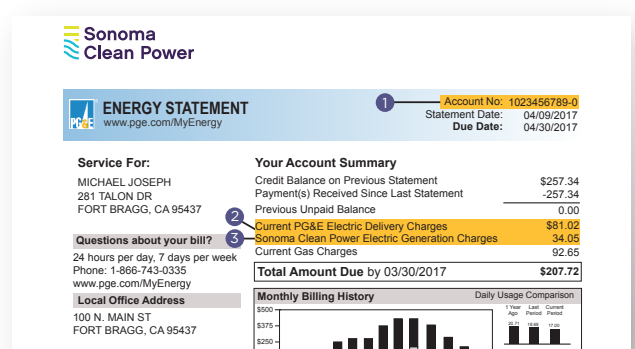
Sonoma Clean Power

PG&E ENERGY STATEMENT
www.pge.com/MyEnergy

1 Account No: 1023456789-0
Statement Date: 04/09/2017
Due Date: 04/30/2017

Service For:
MICHAEL JOSEPH
281 TALON DR
FORT BRAGG, CA 95437

Questions about your bill?
24 hours per day, 7 days per week
Phone: 1-866-743-0335
www.pge.com/MyEnergy

Local Office Address
100 N. MAIN ST
FORT BRAGG, CA 95437

Your Account Summary

| | |
|---|---|
| Credit Balance on Previous Statement | \$257.34 |
| Payment(s) Received Since Last Statement | -257.34 |
| Previous Unpaid Balance | 0.00 |
| 2 Current PG&E Electric Delivery Charges | \$81.02 |
| 3 Sonoma Clean Power Electric Generation Charges | 34.05 |
| Current Gas Charges | 92.65 |
| Total Amount Due by 03/30/2017 | \$207.72 |

Monthly Billing History
\$500
\$375
\$250

Daily Usage Comparison
1 Year Ago 20.71
Last Period 18.65
Current Period 17.00